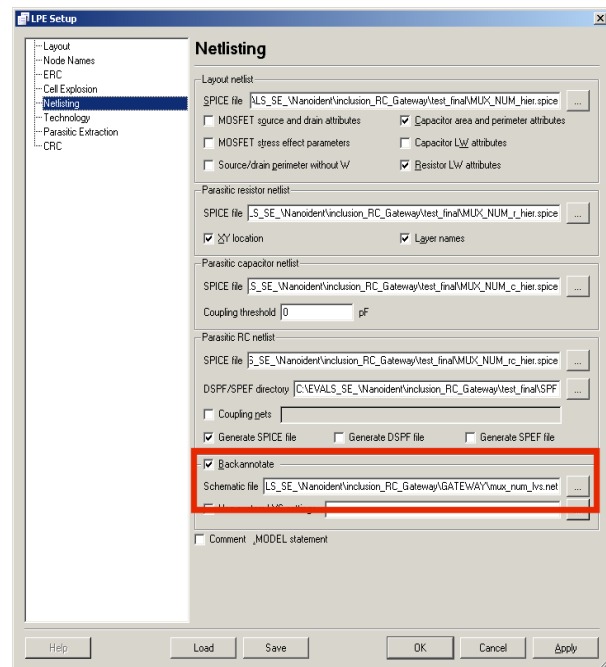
LPE Setup

Layout
Node Names
ERC
Cell Explosion
Netlisting
Technology
Parasitic Extraction
CRC

Netlisting

Layout netlist
SPICE file ALS_SE_\Nanoident\inclusion_RC_Gateway\test_final\MUX_NUM_hier.spice ...
MOSFET source and drain attributes
Capacitor area and perimeter attributes
MOSFET stress effect parameters
Capacitor LW attributes
Source/drain perimeter without W
Resistor LW attributes

Parasitic resistor netlist
SPICE file _S_SE_\Nanoident\inclusion_RC_Gateway\test_final\MUX_NUM_r_hier.spice ...
XY location
Layer names

Parasitic capacitor netlist
SPICE file S_SE_\Nanoident\inclusion_RC_Gateway\test_final\MUX_NUM_c_hier.spice ...
Coupling threshold 0 pF

Parasitic RC netlist
SPICE file S_SE_\Nanoident\inclusion_RC_Gateway\test_final\MUX_NUM_rc_hier.spice ...
DSPF/SPEF directory C:\EVALS_SE_\Nanoident\inclusion_RC_Gateway\test_final\SPF ...
Coupling nets
Generate SPICE file
Generate DSPF file
Generate SPEF file

Backannotate
Schematic file LS_SE_\Nanoident\inclusion_RC_Gateway\GATEWAY\mux_num_lvs.net ...
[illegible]

Comment .MODEL statement

Help Load Save OK Cancel Apply